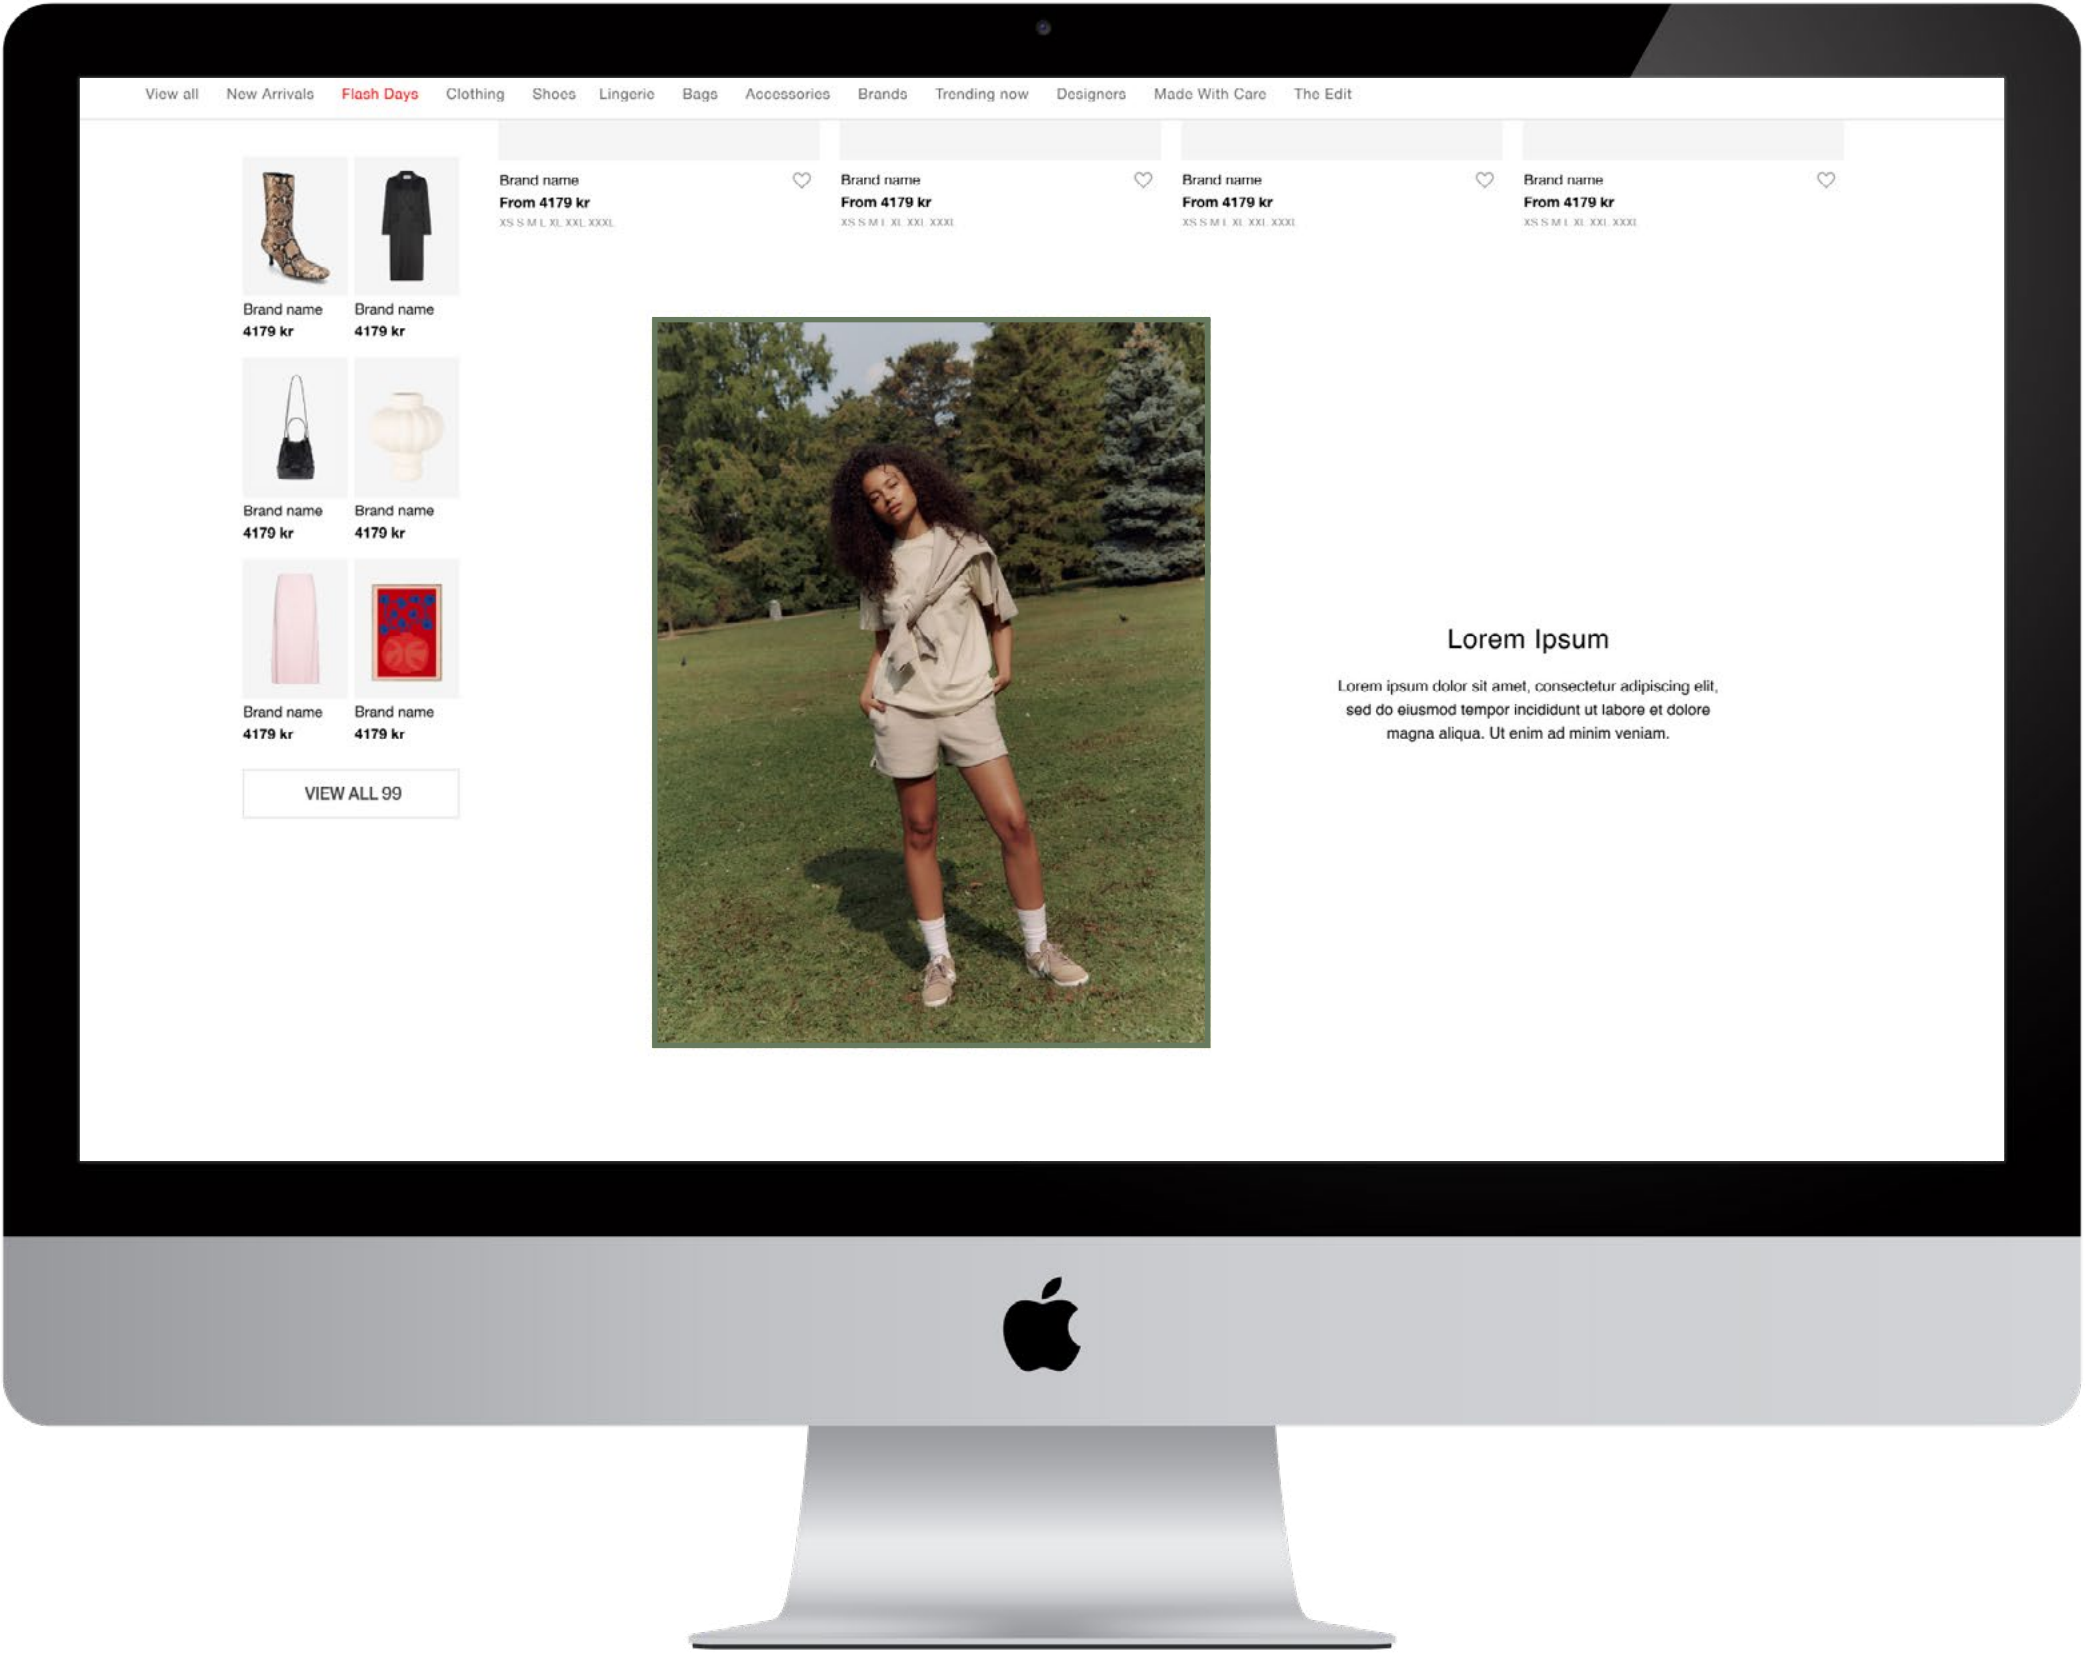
View all New Arrivals Flash Days Clothing Shoes Lingerie Bags Accessories Brands Trending now Designers Made With Care The Edit

Brand name
From 4179 kr
XS S M L XL XXL XXXL

Brand name
From 4179 kr
XS S M L XL XXL XXXL

Brand name
From 4179 kr
XS S M L XL XXL XXXL

Brand name
From 4179 kr
XS S M L XL XXL XXXL

Brand name
4179 kr

Brand name
4179 kr

Brand name
4179 kr

Brand name
4179 kr

Brand name
4179 kr

Brand name
4179 kr

VIEW ALL 99

Lorem Ipsum

Lorem ipsum dolor sit amet, consectetur adipiscing elit, sed do eiusmod tempor incididunt ut labore et dolore magna aliqua. Ut enim ad minim veniam.